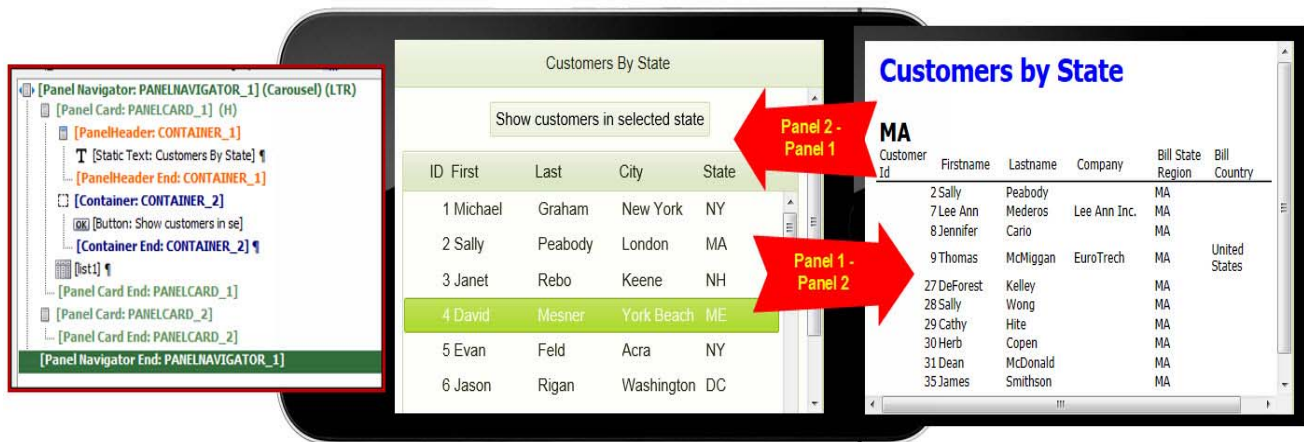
[Panel Navigator: PANELNAVIGATOR_1] (Carousel) (LTR)
[Panel Card: PANELCARD_1] (H)
[PanelHeader: CONTAINER_1]
T [Static Text: Customers By State] ¶
[PanelHeader End: CONTAINER_1]
[Container: CONTAINER_2]
OK [Button: Show customers in se]
[Container End: CONTAINER_2] ¶
[list1] ¶
[Panel Card End: PANELCARD_1]
[Panel Card: PANELCARD_2]
[Panel Card End: PANELCARD_2]
[Panel Navigator End: PANELNAVIGATOR_1]

Customers By State

Show customers in selected state

| ID | First | Last | City | State |
|---|---|---|---|---|
| 1 | Michael | Graham | New York | NY |
| 2 | Sally | Peabody | London | MA |
| 3 | Janet | Rebo | Keene | NH |
| 4 | David | Mesner | York Beach | ME |
| 5 | Evan | Feld | Acra | NY |
| 6 | Jason | Rigan | Washington | DC |

Panel 2 - Panel 1

Panel 1 - Panel 2

Customers by State

MA

| Customer Id | Firstname | Lastname | Company | Bill State Region | Bill Country |
|---|---|---|---|---|---|
| 2 | Sally | Peabody | | MA | |
| 7 | Lee Ann | Mederos | Lee Ann Inc. | MA | |
| 8 | Jennifer | Cario | | MA | |
| 9 | Thomas | McMiggan | EuroTrech | MA | United States |
| 27 | DeForest | Kelley | | MA | |
| 28 | Sally | Wong | | MA | |
| 29 | Cathy | Hite | | MA | |
| 30 | Herb | Copen | | MA | |
| 31 | Dean | McDonald | | MA | |
| 35 | James | Smithson | | MA | |